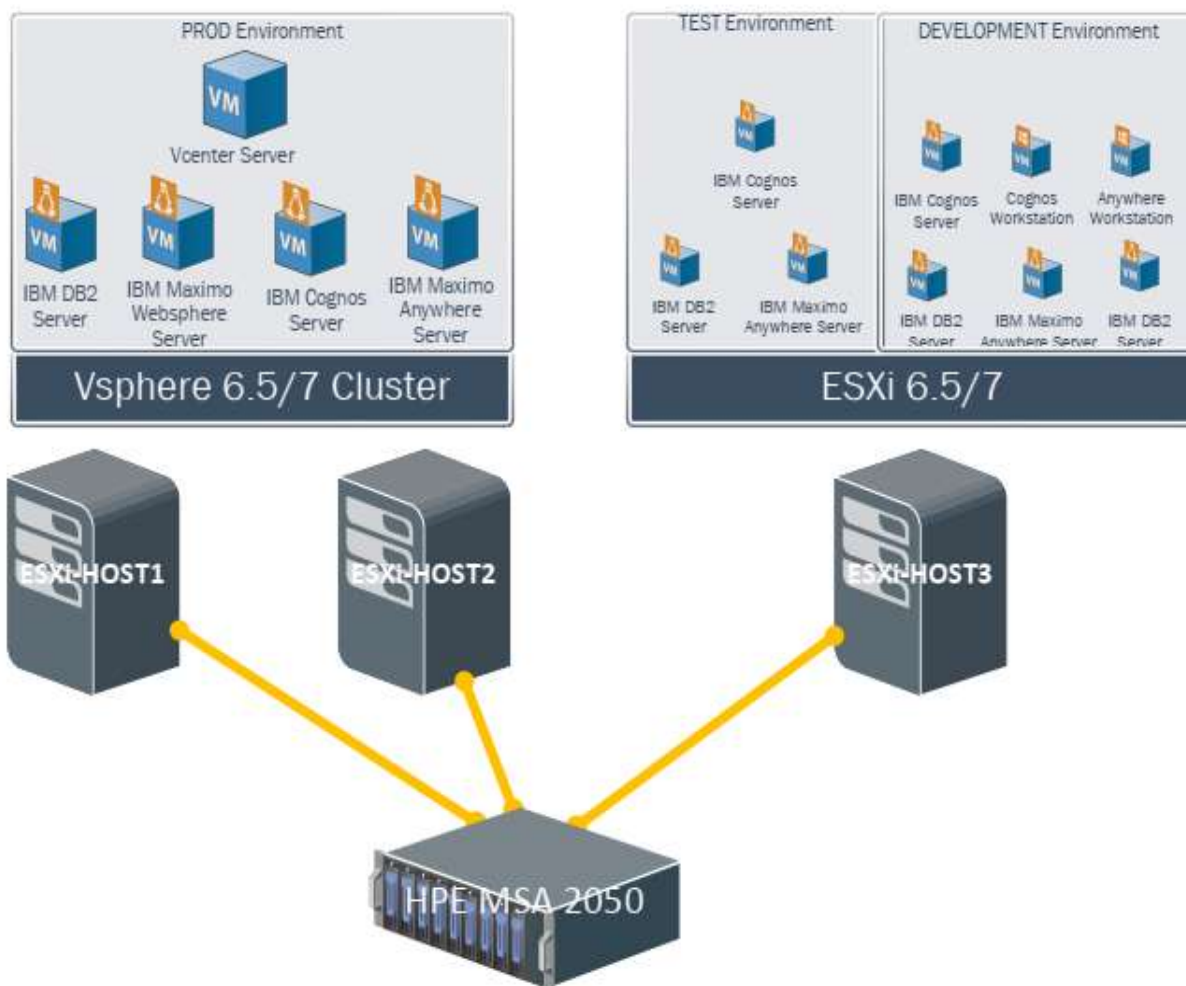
PROD Environment

VM

Vcenter Server

VM

IBM DB2 Server

VM

IBM Maximo Websphere Server

VM

IBM Cognos Server

VM

IBM Maximo Anywhere Server

Vsphere 6.5/7 Cluster

TEST Environment

VM

IBM Cognos Server

VM

IBM DB2 Server

VM

IBM Maximo Anywhere Server

DEVELOPMENT Environment

VM

IBM Cognos Server

VM

Cognos Workstation

VM

Anywhere Workstation

VM

IBM DB2 Server

VM

IBM Maximo Anywhere Server

VM

IBM DB2 Server

ESXi 6.5/7

ESXi-HOST1

ESXi-HOST2

ESXi-HOST3

HPE MSA 2050